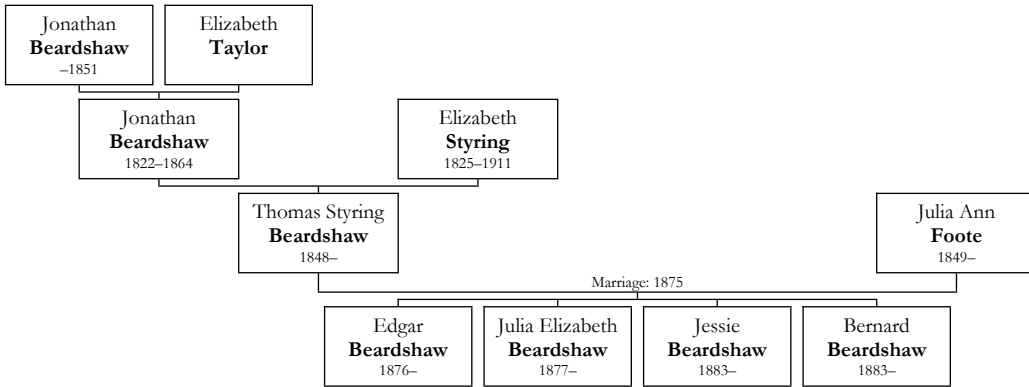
Jonathan
**Beardshaw**
–1851

Elizabeth
**Taylor**

Jonathan
**Beardshaw**
1822–1864

Elizabeth
**Styring**
1825–1911

Thomas Styring
**Beardshaw**
1848–

Julia Ann
**Foote**
1849–

Marriage: 1875

Edgar
**Beardshaw**
1876–

Julia Elizabeth
**Beardshaw**
1877–

Jessie
**Beardshaw**
1883–

Bernard
**Beardshaw**
1883–